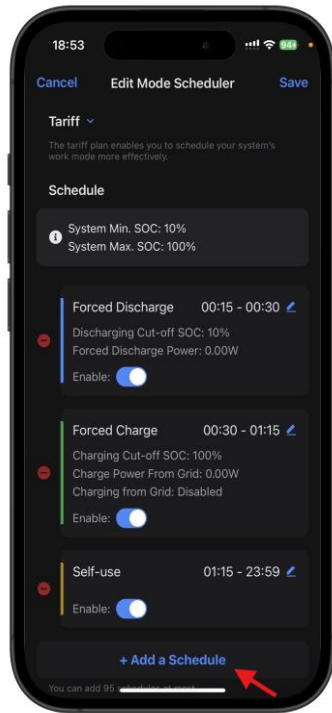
18:53

94+

Cancel Edit Mode Scheduler Save

Tariff

The tariff plan enables you to schedule your system's work mode more effectively.

Schedule

System Min. SOC: 10%
System Max. SOC: 100%

Forced Discharge 00:15 - 00:30

Discharging Cut-off SOC: 10%
Forced Discharge Power: 0.00W

Enable:

Forced Charge 00:30 - 01:15

Charging Cut-off SOC: 100%
Charge Power From Grid: 0.00W
Charging from Grid: Disabled

Enable:

Self-use 01:15 - 23:59

Enable:

+ Add a Schedule

You can add 95 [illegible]